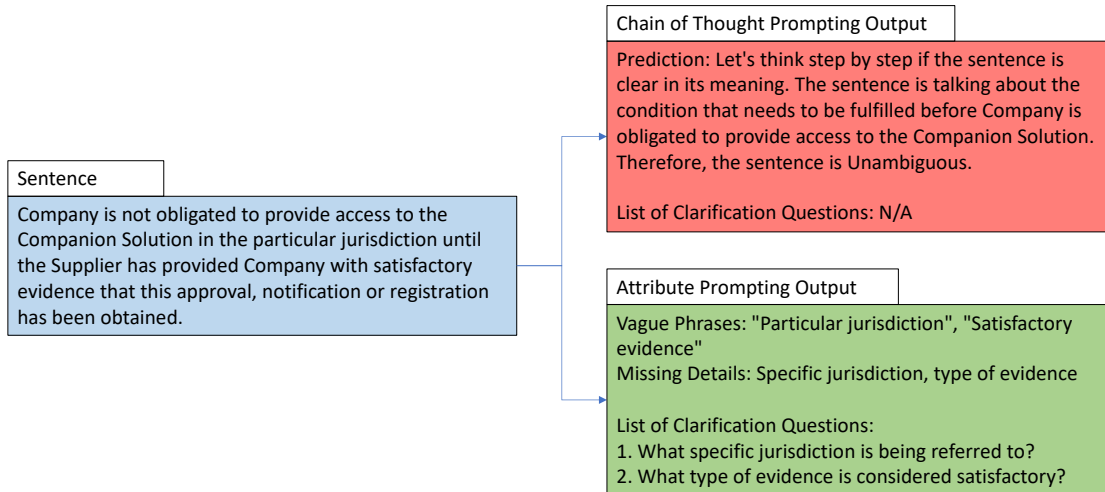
Sentence

Company is not obligated to provide access to the Companion Solution in the particular jurisdiction until the Supplier has provided Company with satisfactory evidence that this approval, notification or registration has been obtained.

Chain of Thought Prompting Output

Prediction: Let's think step by step if the sentence is clear in its meaning. The sentence is talking about the condition that needs to be fulfilled before Company is obligated to provide access to the Companion Solution. Therefore, the sentence is Unambiguous.

List of Clarification Questions: N/A

Attribute Prompting Output

Vague Phrases: "Particular jurisdiction", "Satisfactory evidence"
Missing Details: Specific jurisdiction, type of evidence

List of Clarification Questions:
1. What specific jurisdiction is being referred to?
2. What type of evidence is considered satisfactory?